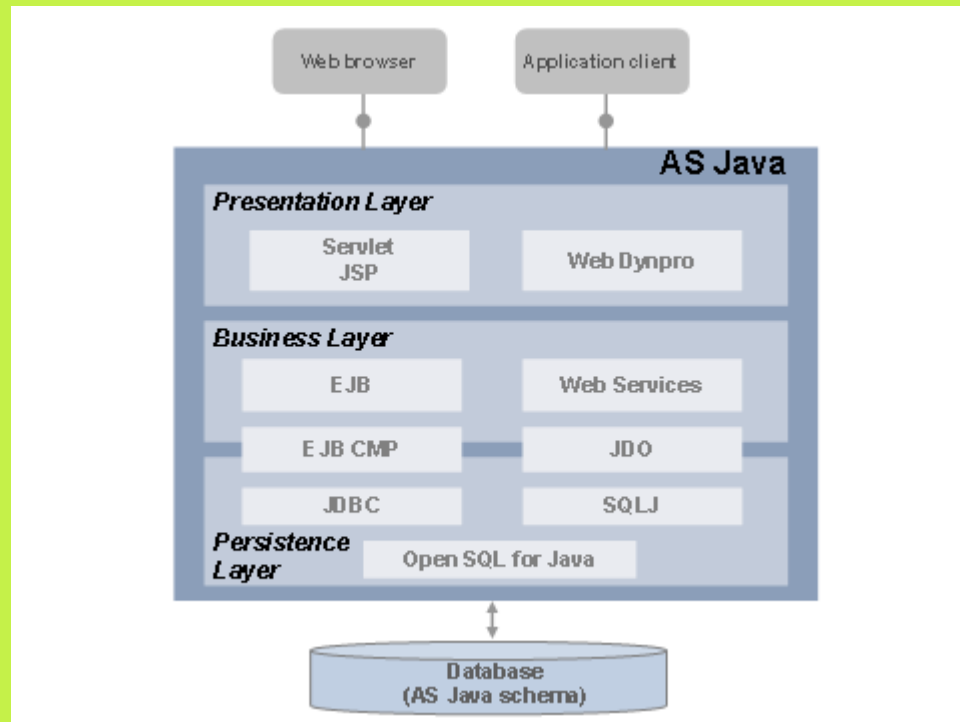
Web browser

Application client

AS Java

Presentation Layer

Servlet
JSP

Web Dynpro

Business Layer

EJB

Web Services

EJB CMP

JDO

JDBC

SQLJ

Persistence Layer

Open SQL for Java

Database
(AS Java schema)